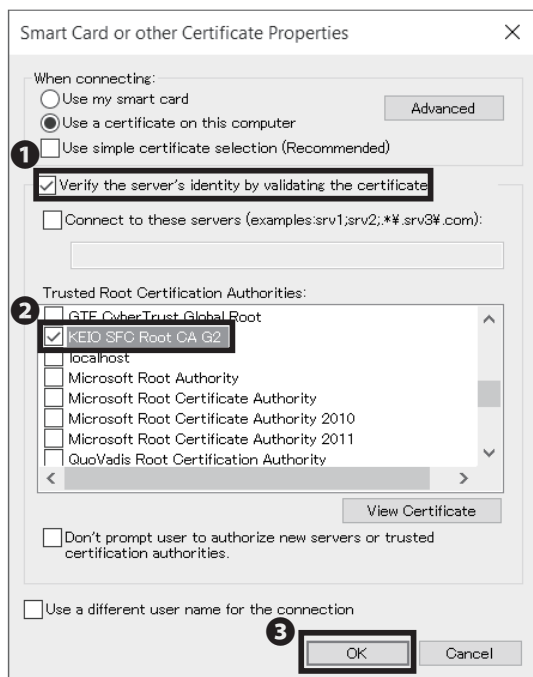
Smart Card or other Certificate Properties

When connecting:
Use my smart card
Use a certificate on this computer
Advanced
❶ Use simple certificate selection (Recommended)

Verify the server's identity by validating the certificate

Connect to these servers (examples:srv1;srv2;.*¥.srv3¥.com):

Trusted Root Certification Authorities:
GTE CyberTrust Global Root
❷ KEIO SFC Root CA G2
localhost
Microsoft Root Authority
Microsoft Root Certificate Authority
Microsoft Root Certificate Authority 2010
Microsoft Root Certificate Authority 2011
QuoVadis Root Certification Authority

View Certificate

Don't prompt user to authorize new servers or trusted certification authorities.

Use a different user name for the connection

❸ OK Cancel